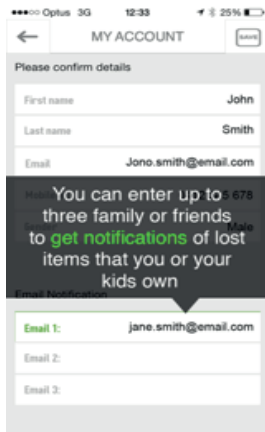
●●●○○ Optus 3G 12:33 25%

MY ACCOUNT SAVE

Please confirm details

First name John

Last name Smith

Email Jono.smith@email.com

Mobi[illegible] 5 678

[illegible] Male

You can enter up to three family or friends to get notifications of lost items that you or your kids own

Email Notification

Email 1: jane.smith@email.com

Email 2:

Email 3: